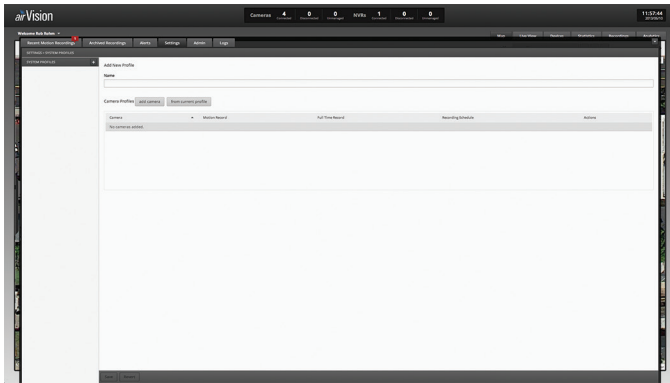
airVision

Cameras 4 Connected 0 Disconnected 0 Unmanaged NVRs 1 Connected 0 Disconnected 0 Unmanaged

11:57:44
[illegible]

Welcome Rob Reiter

Recent Motion Recordings 1 Archived Recordings Alerts Settings Admin Logs

Map Live View Devices Statistics Recordings Analytics

SETTINGS > SYSTEM PROFILES

SYSTEM PROFILES +

Add New Profile

Name

Camera Profiles add camera from current profile

| Camera | Motion Record | Full Time Record | Recording Schedule | Actions |
|---|---|---|---|---|
| No cameras added. | | | | |

Save Delete